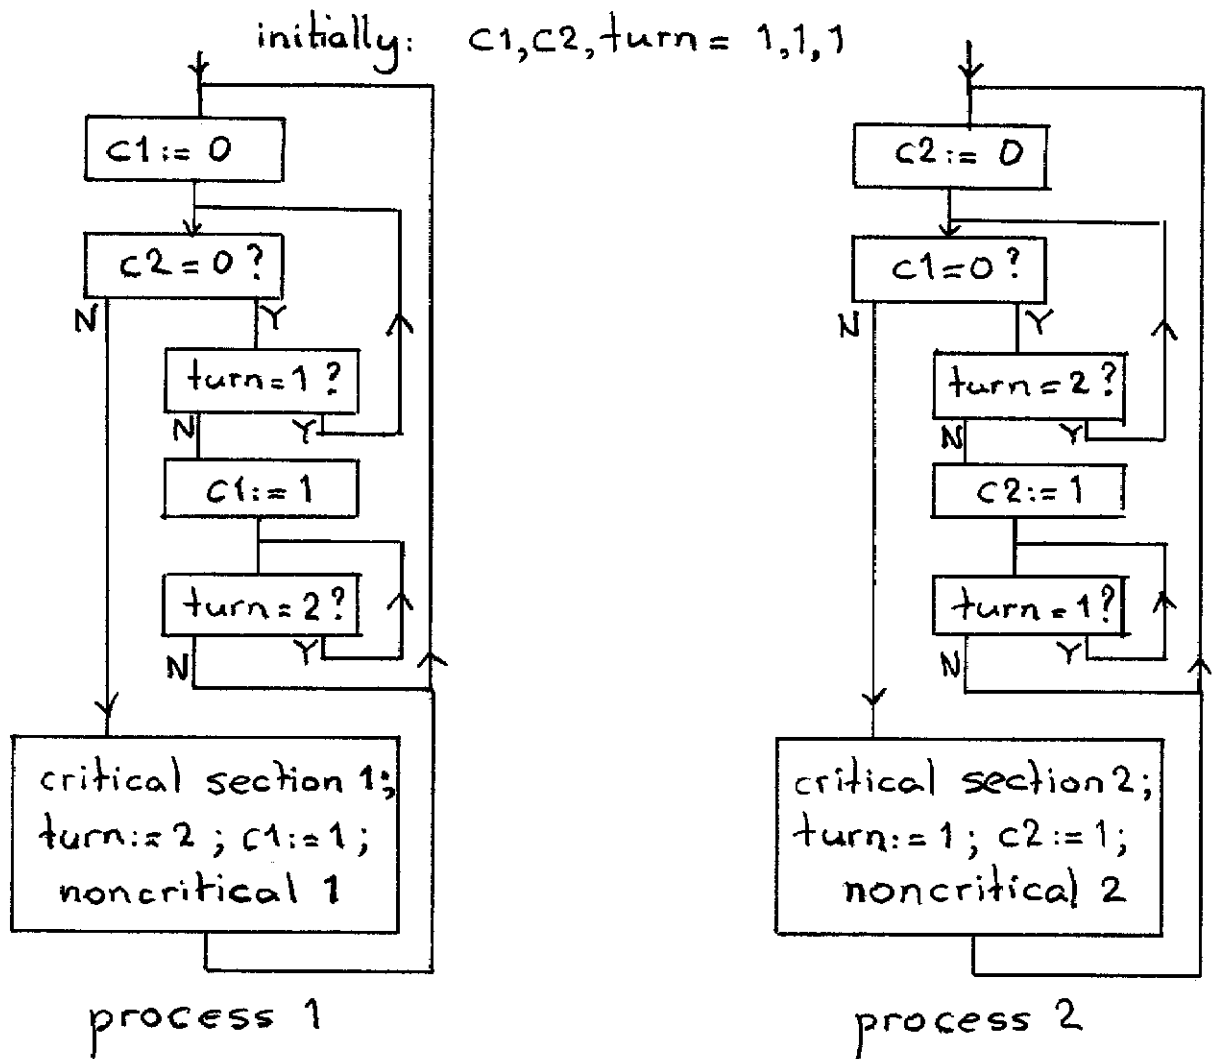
initially: c1, c2, turn = 1,1,1

c1 := 0

c2 = 0 ?

N

Y

turn = 1 ?

N

Y

c1 := 1

turn = 2 ?

N

Y

critical section 1;
turn := 2 ; c1 := 1 ;
noncritical 1

process 1

c2 := 0

c1 = 0 ?

N

Y

turn = 2 ?

N

Y

c2 := 1

turn = 1 ?

N

Y

critical section 2;
turn := 1 ; c2 := 1 ;
noncritical 2

process 2